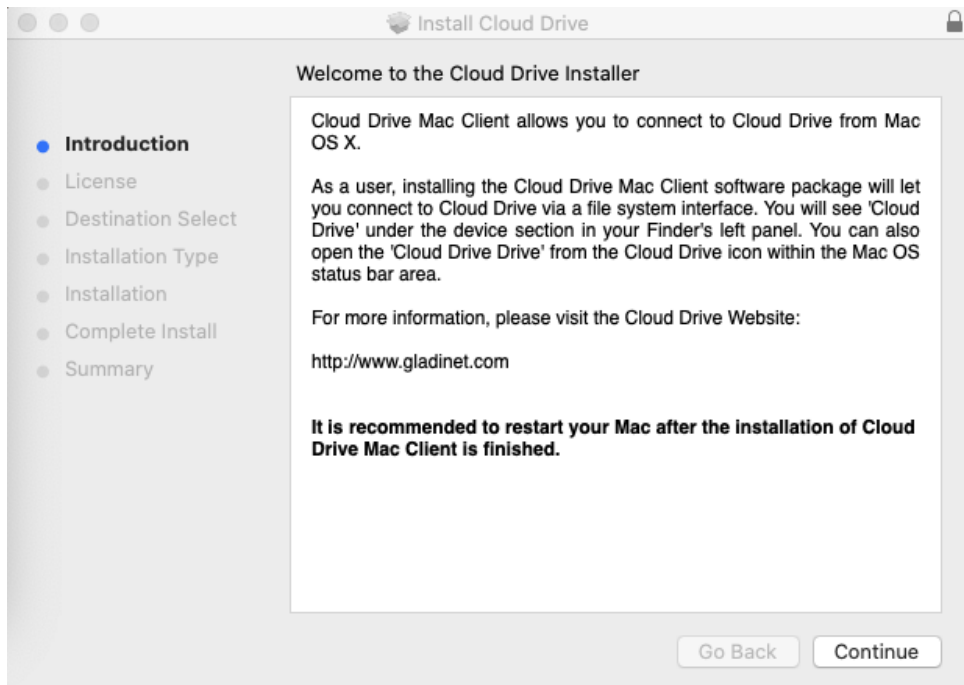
Install Cloud Drive

Welcome to the Cloud Drive Installer

Introduction
License
Destination Select
Installation Type
Installation
Complete Install
Summary

Cloud Drive Mac Client allows you to connect to Cloud Drive from Mac OS X.

As a user, installing the Cloud Drive Mac Client software package will let you connect to Cloud Drive via a file system interface. You will see 'Cloud Drive' under the device section in your Finder's left panel. You can also open the 'Cloud Drive Drive' from the Cloud Drive icon within the Mac OS status bar area.

For more information, please visit the Cloud Drive Website:

http://www.gladinet.com

**It is recommended to restart your Mac after the installation of Cloud Drive Mac Client is finished.**

Go Back
Continue